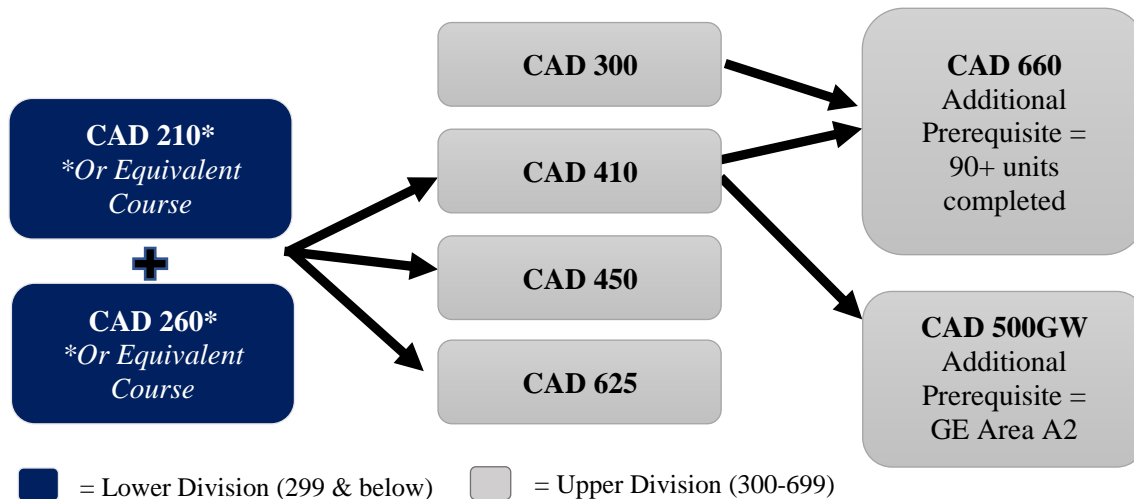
CAD 210*
*Or Equivalent Course

+

CAD 260*
*Or Equivalent Course

CAD 300

CAD 410

CAD 450

CAD 625

CAD 660
Additional Prerequisite = 90+ units completed

CAD 500GW
Additional Prerequisite = GE Area A2

= Lower Division (299 & below)

= Upper Division (300-699)